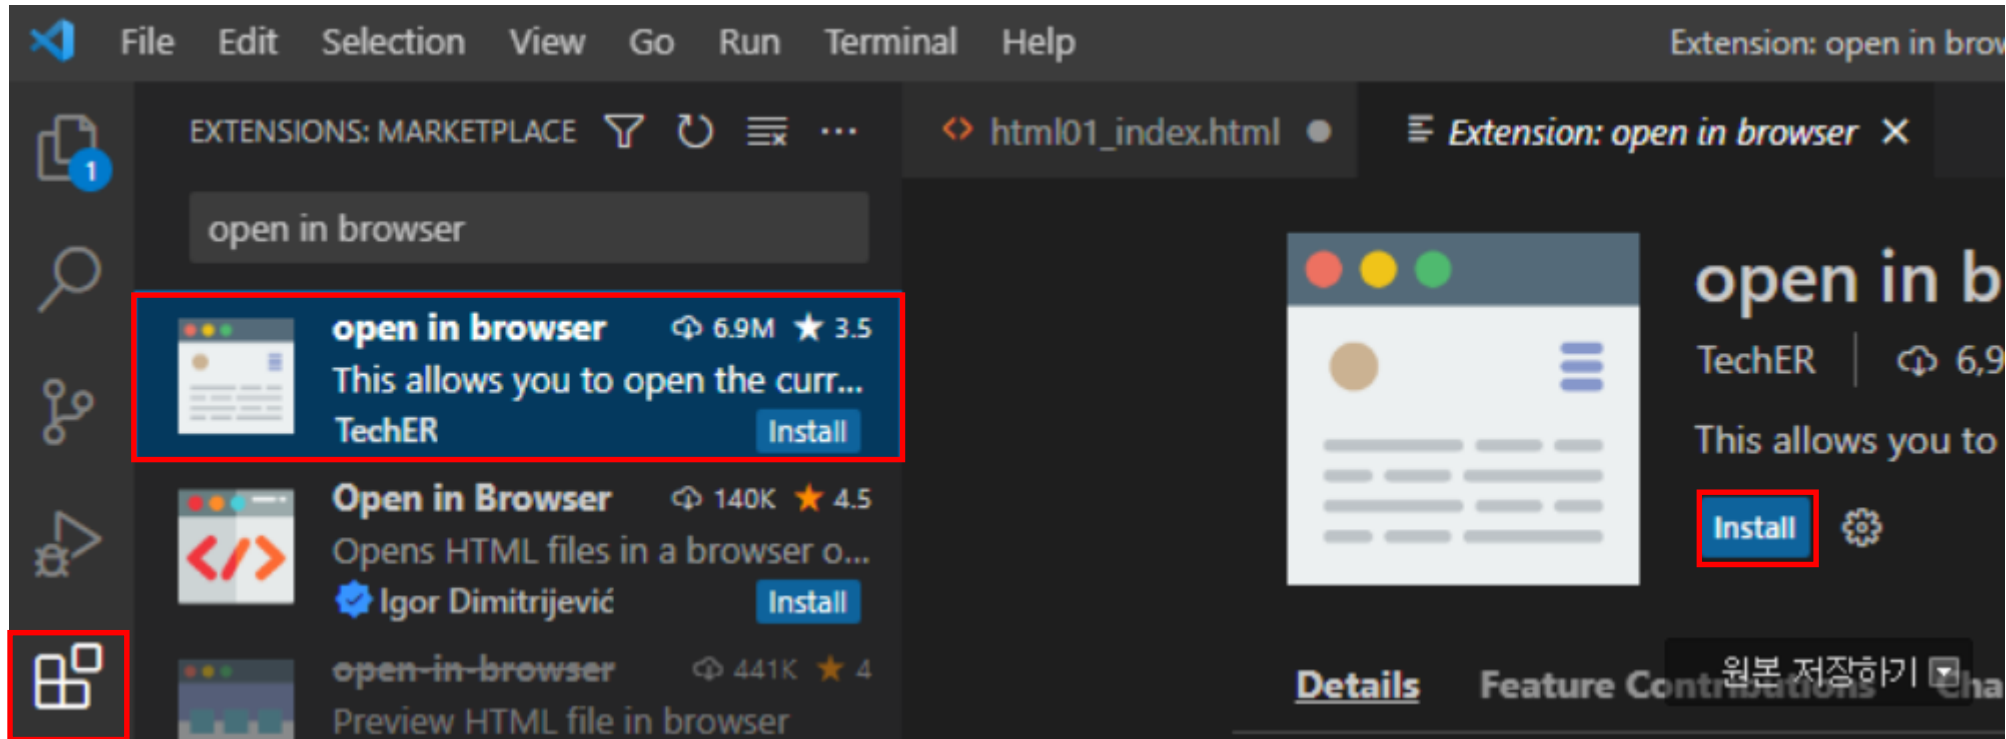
File Edit Selection View Go Run Terminal Help Extension: open in brow

1

EXTENSIONS: MARKETPLACE

open in browser

open in browser 6.9M 3.5
This allows you to open the curr...
TechER Install

Open in Browser 140K 4.5
Opens HTML files in a browser o...
Igor Dimitrijević Install

open-in-browser 441K 4
Preview HTML file in browser

html01_index.html

Extension: open in browser ×

open in b
TechER | 6,9
This allows you to
Install

Details Feature Contributions Cha

원본 저장하기